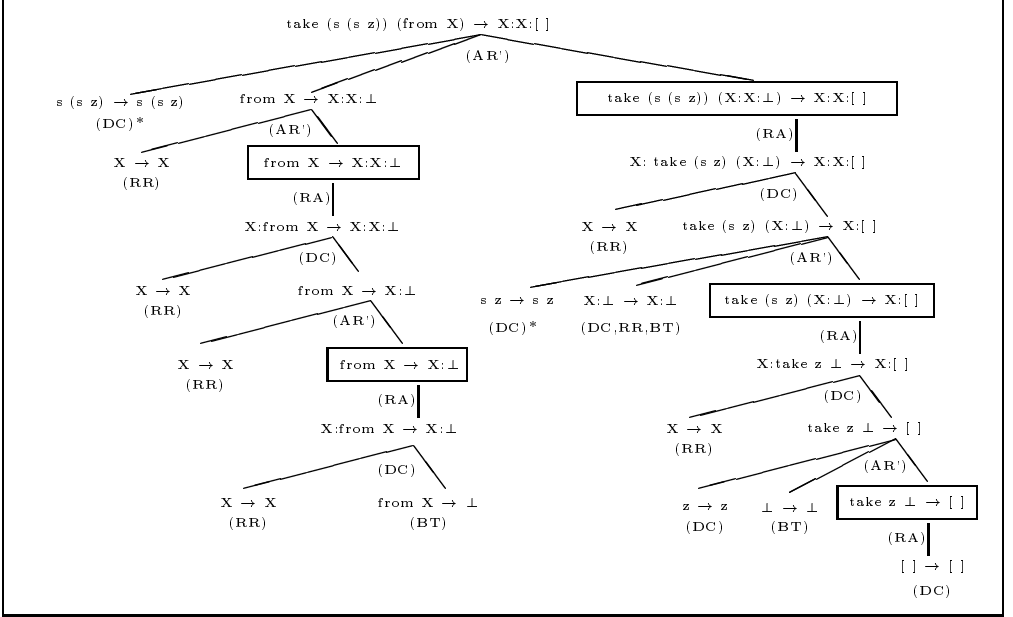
take (s (s z)) (from X) $\rightarrow$ X:X:[ ]

(AR')

s (s z) $\rightarrow$ s (s z)
(DC)*

from X $\rightarrow$ X:X:$\perp$

take (s (s z)) (X:X:$\perp$) $\rightarrow$ X:X:[ ]

(AR')

X $\rightarrow$ X
(RR)

from X $\rightarrow$ X:X:$\perp$

(RA)

X: take (s z) (X:$\perp$) $\rightarrow$ X:X:[ ]

(DC)

(RA)

X:from X $\rightarrow$ X:X:$\perp$

X $\rightarrow$ X
(RR)

take (s z) (X:$\perp$) $\rightarrow$ X:[ ]

(DC)

(AR')

X $\rightarrow$ X
(RR)

from X $\rightarrow$ X:$\perp$

s z $\rightarrow$ s z
(DC)*

X:$\perp$ $\rightarrow$ X:$\perp$
(DC,RR,BT)

take (s z) (X:$\perp$) $\rightarrow$ X:[ ]

(AR')

(RA)

X $\rightarrow$ X
(RR)

from X $\rightarrow$ X:$\perp$

X:take z $\perp$ $\rightarrow$ X:[ ]

(RA)

(DC)

X:from X $\rightarrow$ X:$\perp$

X $\rightarrow$ X
(RR)

take z $\perp$ $\rightarrow$ [ ]

(DC)

(AR')

X $\rightarrow$ X
(RR)

from X $\rightarrow$ $\perp$
(BT)

z $\rightarrow$ z
(DC)

$\perp$ $\rightarrow$ $\perp$
(BT)

take z $\perp$ $\rightarrow$ [ ]

(RA)

[ ] $\rightarrow$ [ ]
(DC)